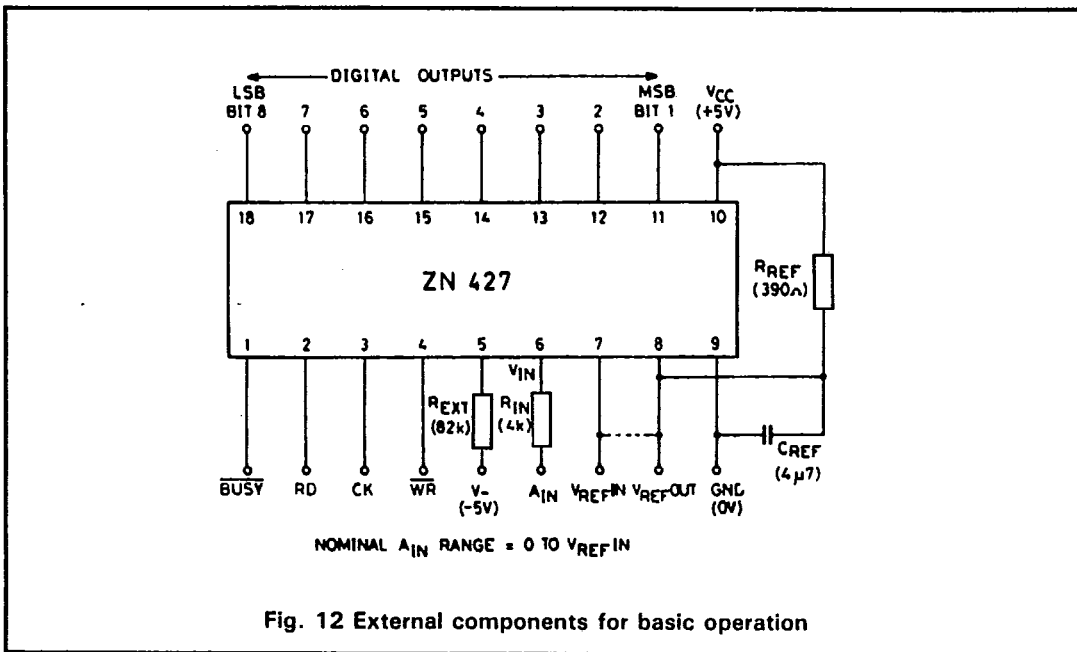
DIGITAL OUTPUTS

LSB BIT 8 7 6 5 4 3 2 MSB BIT 1 $V_{CC}$ (+5V)

18 17 16 15 14 13 12 11 10

ZN 427

$R_{REF}$ (390Ω)

1 2 3 4 5 6 7 8 9

$V_{IN}$

$R_{EXT}$ (82k) $R_{IN}$ (4k)

$C_{REF}$ (4μ7)

$\overline{BUSY}$ RD CK $\overline{WR}$ V- (-5V) $A_{IN}$ $V_{REF}IN$ $V_{REF}OUT$ GND (0V)

NOMINAL $A_{IN}$ RANGE = 0 TO $V_{REF}IN$

Fig. 12 External components for basic operation